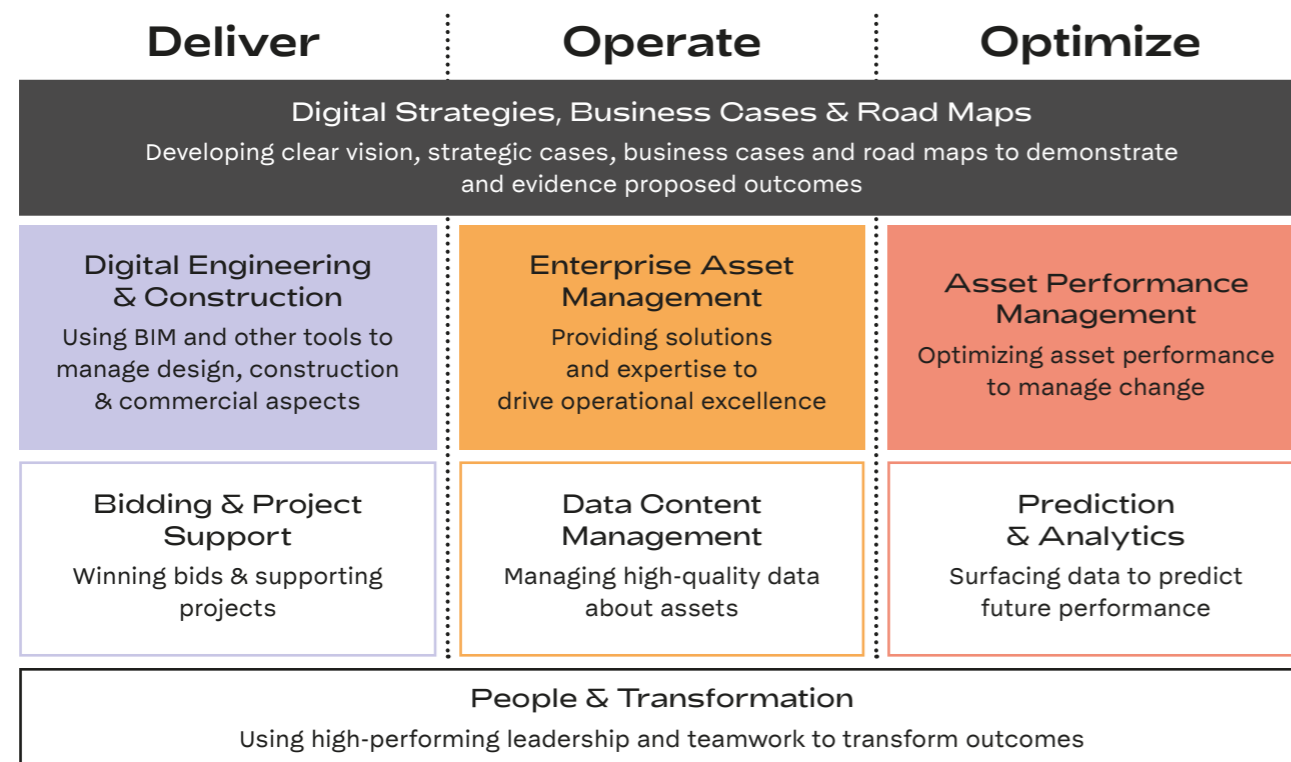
Deliver

Operate

Optimize

Digital Strategies, Business Cases & Road Maps
Developing clear vision, strategic cases, business cases and road maps to demonstrate and evidence proposed outcomes

Digital Engineering & Construction
Using BIM and other tools to manage design, construction & commercial aspects

Enterprise Asset Management
Providing solutions and expertise to drive operational excellence

Asset Performance Management
Optimizing asset performance to manage change

Bidding & Project Support
Winning bids & supporting projects

Data Content Management
Managing high-quality data about assets

Prediction & Analytics
Surfacing data to predict future performance

People & Transformation
Using high-performing leadership and teamwork to transform outcomes